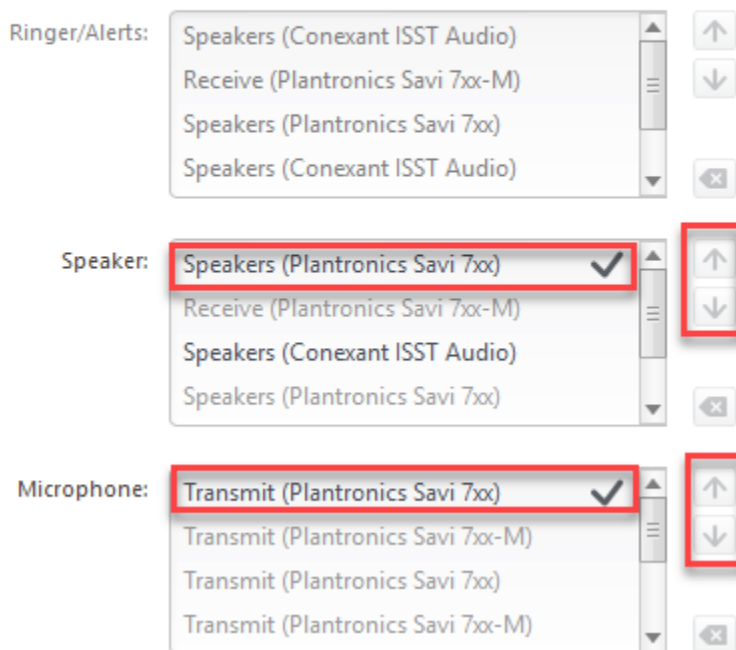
Ringer/Alerts:
Speakers (Conexant ISST Audio)
Receive (Plantronics Savi 7xx-M)
Speakers (Plantronics Savi 7xx)
Speakers (Conexant ISST Audio)

Speaker:
Speakers (Plantronics Savi 7xx)
Receive (Plantronics Savi 7xx-M)
Speakers (Conexant ISST Audio)
Speakers (Plantronics Savi 7xx)

Microphone:
Transmit (Plantronics Savi 7xx)
Transmit (Plantronics Savi 7xx-M)
Transmit (Plantronics Savi 7xx)
Transmit (Plantronics Savi 7xx-M)